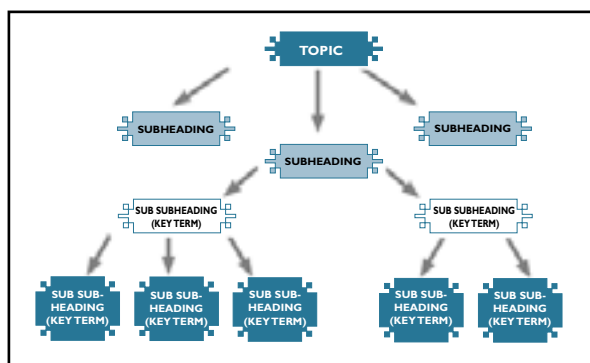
TOPIC

SUBHEADING

SUBHEADING

SUBHEADING

SUB SUBHEADING (KEY TERM)

SUB SUBHEADING (KEY TERM)

SUB SUB-HEADING (KEY TERM)

SUB SUB-HEADING (KEY TERM)

SUB SUB-HEADING (KEY TERM)

SUB SUB-HEADING (KEY TERM)

SUB SUB-HEADING (KEY TERM)